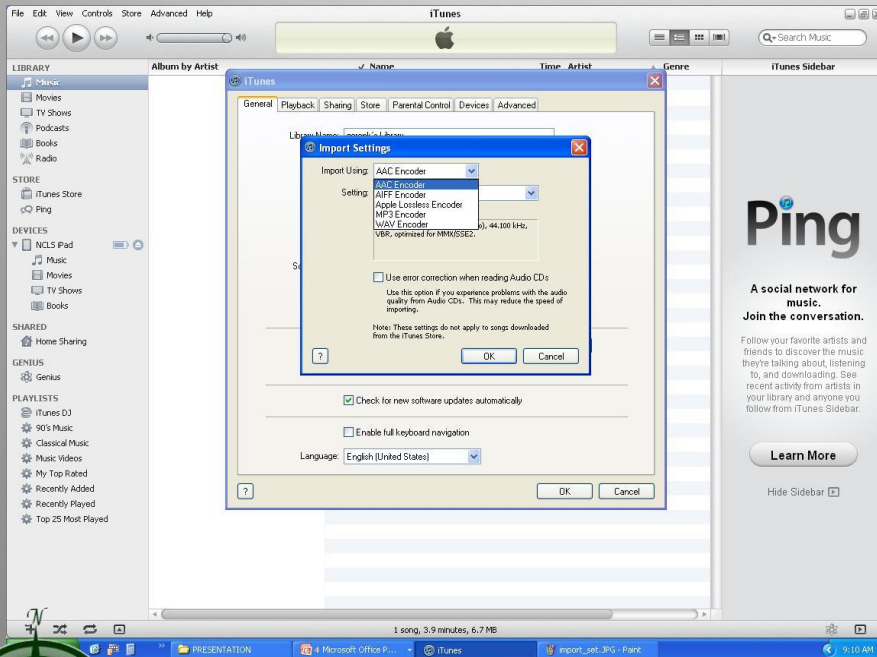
File Edit View Controls Store Advanced Help

iTunes

Search Music

LIBRARY
Music
Movies
TV Shows
Podcasts
Books
Radio

STORE
iTunes Store
Ping

DEVICES
NCLS iPad
Music
Movies
TV Shows
Books

SHARED
Home Sharing

GENIUS
Genius

PLAYLISTS
iTunes DJ
90's Music
Classical Music
Music Videos
My Top Rated
Recently Added
Recently Played
Top 25 Most Played

Album by Artist | ✓ Name | Time | Artist | Genre

iTunes Sidebar

iTunes

General | Playback | Sharing | Store | Parental Control | Devices | Advanced

Library Name: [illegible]

Import Settings

Import Using: AAC Encoder

AAC Encoder
AIFF Encoder
Apple Lossless Encoder
MP3 Encoder
WAV Encoder

Setting:

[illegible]), 44.100 kHz, VBR, optimized for MMX/SSE2.

Use error correction when reading Audio CDs

Use this option if you experience problems with the audio quality from Audio CDs. This may reduce the speed of importing.

Note: These settings do not apply to songs downloaded from the iTunes Store.

?

OK

Cancel

Check for new software updates automatically

Enable full keyboard navigation

Language: English (United States)

?

OK

Cancel

Ping

A social network for music.
Join the conversation.

Follow your favorite artists and friends to discover the music they're talking about, listening to, and downloading. See recent activity from artists in your library and anyone you follow from iTunes Sidebar.

Learn More

Hide Sidebar

1 song, 3.9 minutes, 6.7 MB

PRESENTATION

4 Microsoft Office P...

iTunes

import_set.JPG - Paint

9:10 AM